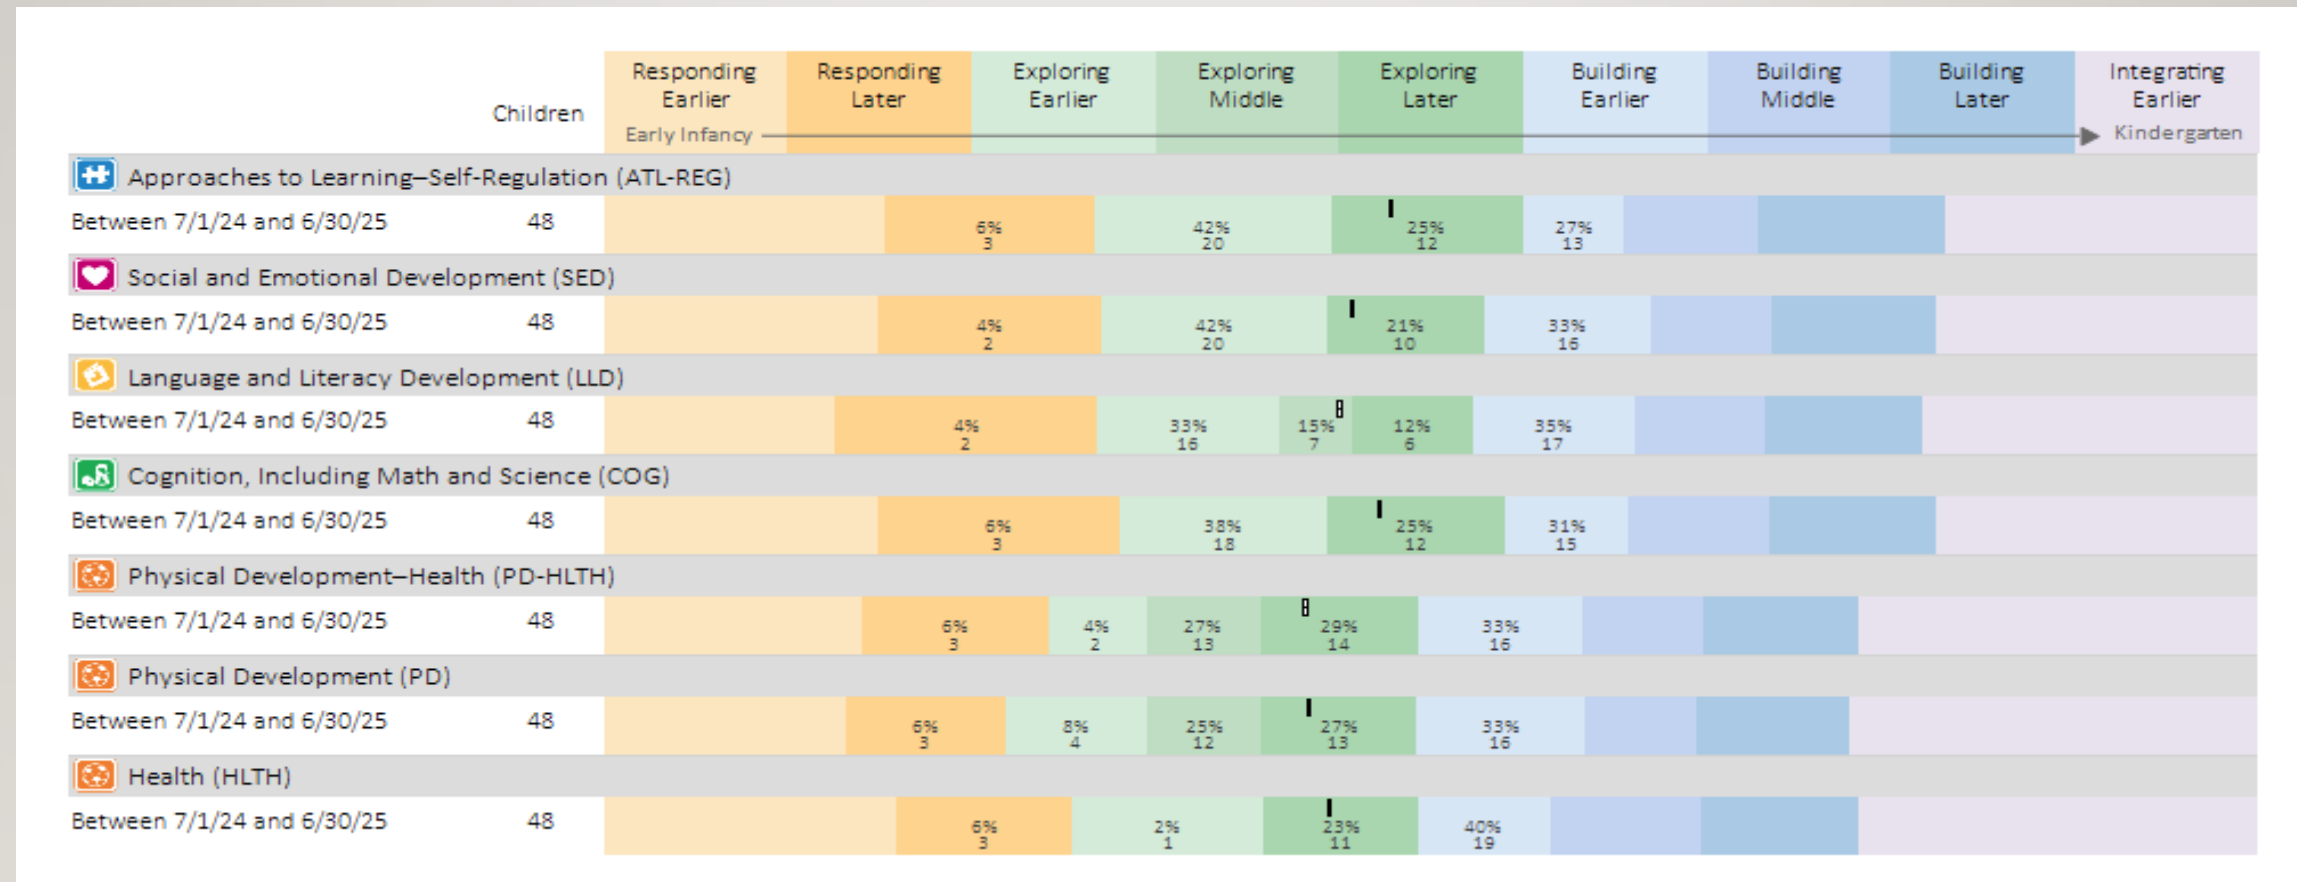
| | Children | Responding Earlier | Responding Later | Exploring Earlier | Exploring Middle | Exploring Later | Building Earlier | Building Middle | Building Later | Integrating Earlier |
|---|---|---|---|---|---|---|---|---|---|---|

Early Infancy — Kindergarten

Approaches to Learning–Self-Regulation (ATL-REG)
Between 7/1/24 and 6/30/25 48 6% 3 42% 20 25% 12 27% 13

Social and Emotional Development (SED)
Between 7/1/24 and 6/30/25 48 4% 2 42% 20 21% 10 33% 16

Language and Literacy Development (LLD)
Between 7/1/24 and 6/30/25 48 4% 2 33% 16 15% 7 12% 6 35% 17

Cognition, Including Math and Science (COG)
Between 7/1/24 and 6/30/25 48 6% 3 38% 18 25% 12 31% 15

Physical Development–Health (PD-HLTH)
Between 7/1/24 and 6/30/25 48 6% 3 4% 2 27% 13 29% 14 33% 16

Physical Development (PD)
Between 7/1/24 and 6/30/25 48 6% 3 8% 4 25% 12 27% 13 33% 16

Health (HLTH)
Between 7/1/24 and 6/30/25 48 6% 3 2% 1 23% 11 40% 19